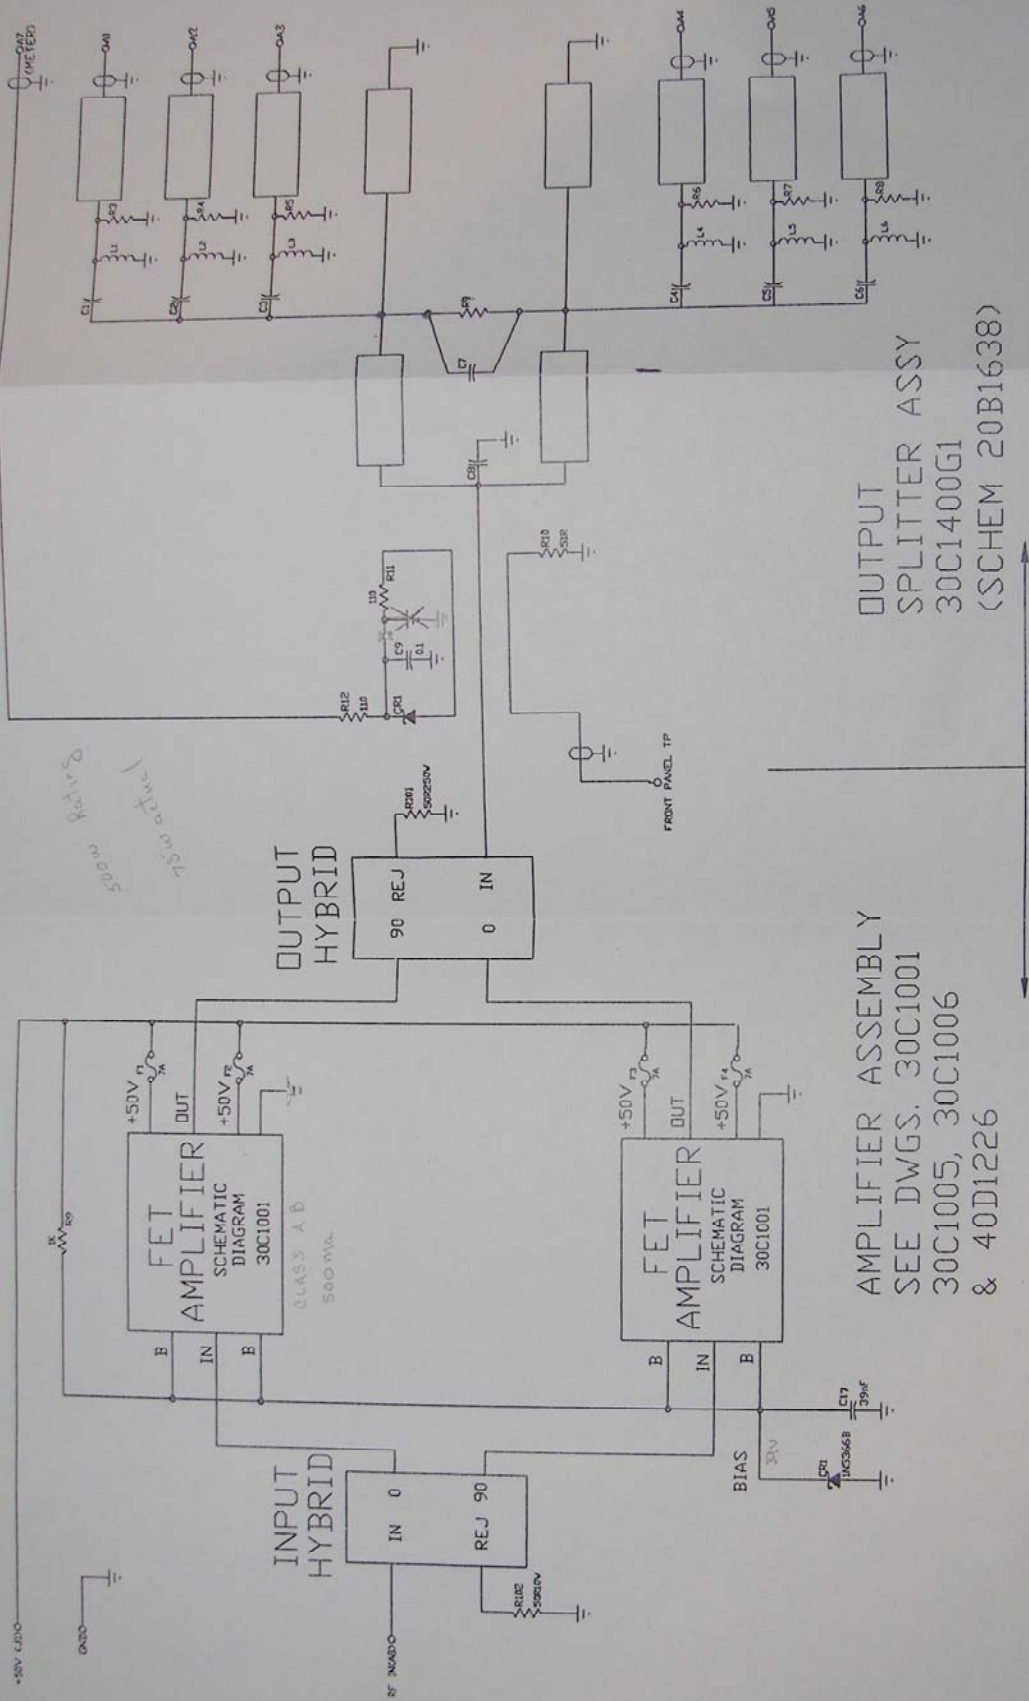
INPUT HYBRID

IN 0

REJ 90

R102 50Ω10W

RF INPUT

+50V (J20)

GND

BIAS

33v

CR1 1N5366B

C17 39uF

FET AMPLIFIER SCHEMATIC DIAGRAM 30C1001

CLASS A B 500mA

B IN B

+50V F1 7A

OUT

+50V F2 7A

R29 1K

FET AMPLIFIER SCHEMATIC DIAGRAM 30C1001

B IN B

+50V F3 7A

OUT

+50V F4 7A

OUTPUT HYBRID

90 REJ

0 IN

R201 50Ω250W

500w Rating

75w actual

R12 1Ω

CR1

C9

D1

R11 1Ω

C8

R10 51Ω

FRONT PANEL TP

C7

R9

C1 C2 C3

L1 L2 L3

R3 R4 R5

C4 C5 C6

L4 L5 L6

R6 R7 R8

OA1 OA2 OA3

OA4 OA5 OA6

OA7 (METER)

AMPLIFIER ASSEMBLY SEE DWGS. 30C1001 30C1005, 30C1006 & 40D1226

OUTPUT SPLITTER ASSY 30C1400G1 (SCHEM 20B1638)